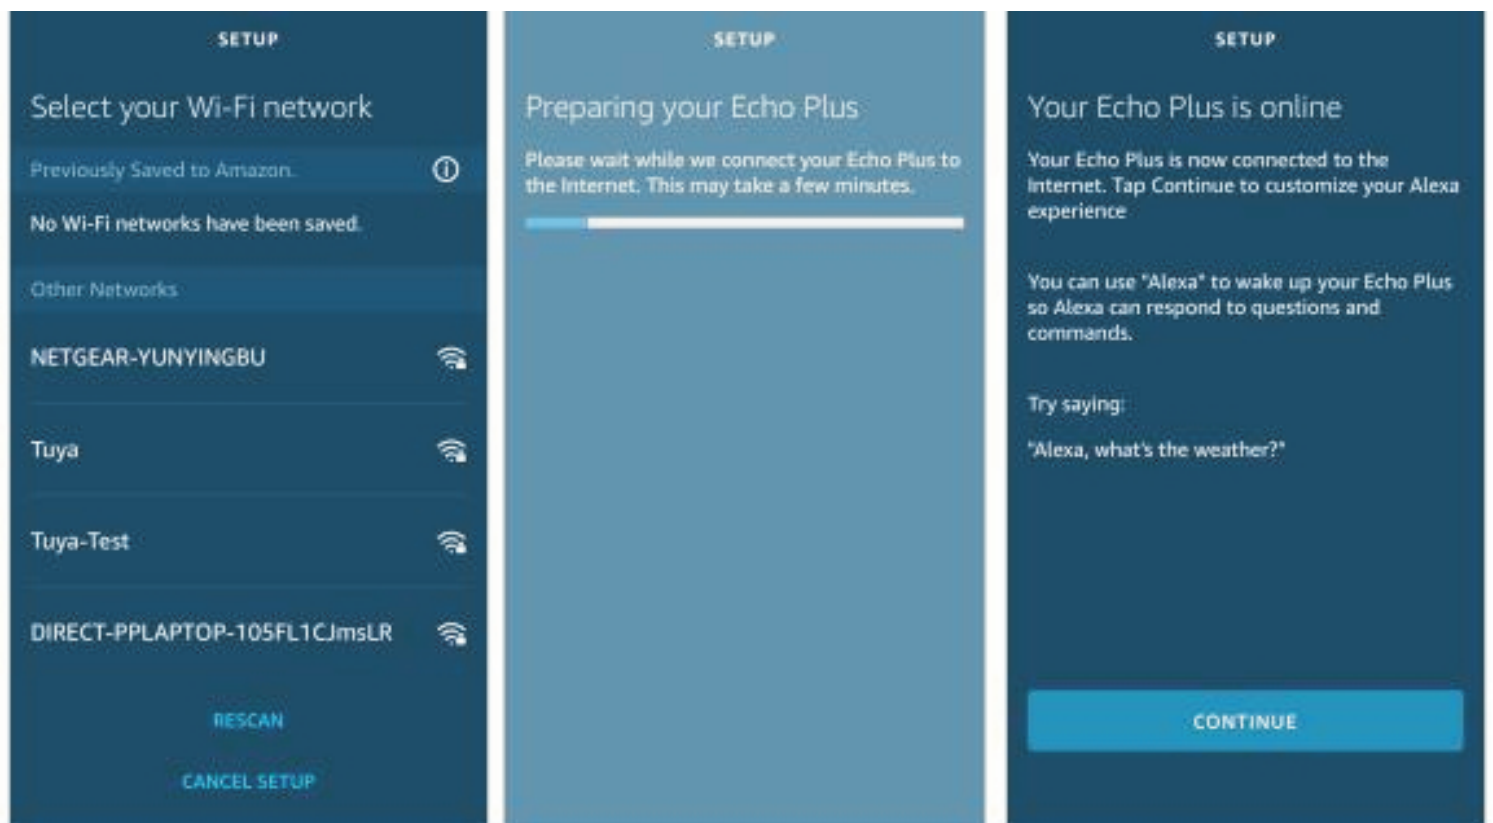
SETUP

Select your Wi-Fi network

Previously Saved to Amazon.

No Wi-Fi networks have been saved.

Other Networks

NETGEAR-YUNYINGBU

Tuya

Tuya-Test

DIRECT-PPLAPTOP-105FL1CJmsLR

RESCAN

CANCEL SETUP

SETUP

Preparing your Echo Plus

Please wait while we connect your Echo Plus to the Internet. This may take a few minutes.

SETUP

Your Echo Plus is online

Your Echo Plus is now connected to the Internet. Tap Continue to customize your Alexa experience

You can use "Alexa" to wake up your Echo Plus so Alexa can respond to questions and commands.

Try saying:

"Alexa, what's the weather?"

CONTINUE